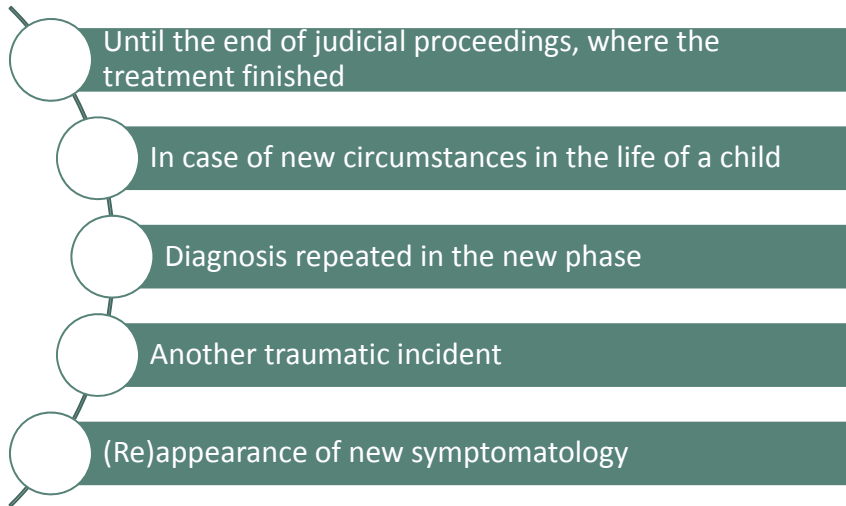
Until the end of judicial proceedings, where the treatment finished

In case of new circumstances in the life of a child

Diagnosis repeated in the new phase

Another traumatic incident

(Re)appearance of new symptomatology